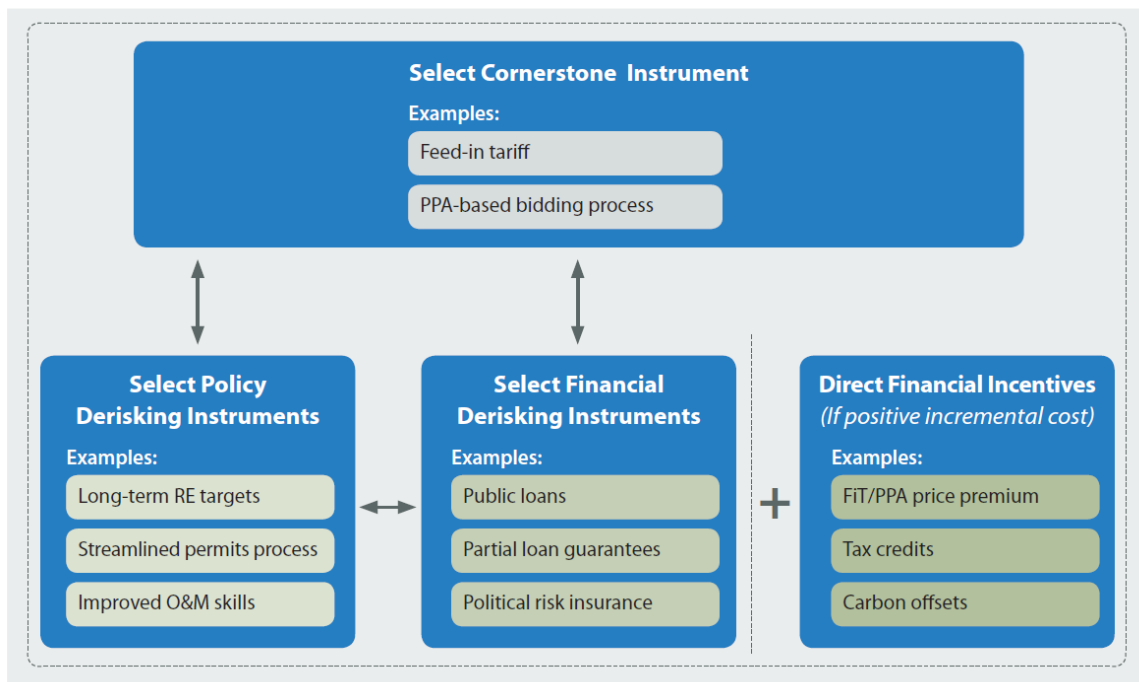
Select Cornerstone Instrument

Examples:

Feed-in tariff

PPA-based bidding process

Select Policy Derisking Instruments

Examples:

Long-term RE targets

Streamlined permits process

Improved O&M skills

Select Financial Derisking Instruments

Examples:

Public loans

Partial loan guarantees

Political risk insurance

+

Direct Financial Incentives
(If positive incremental cost)

Examples:

FiT/PPA price premium

Tax credits

Carbon offsets